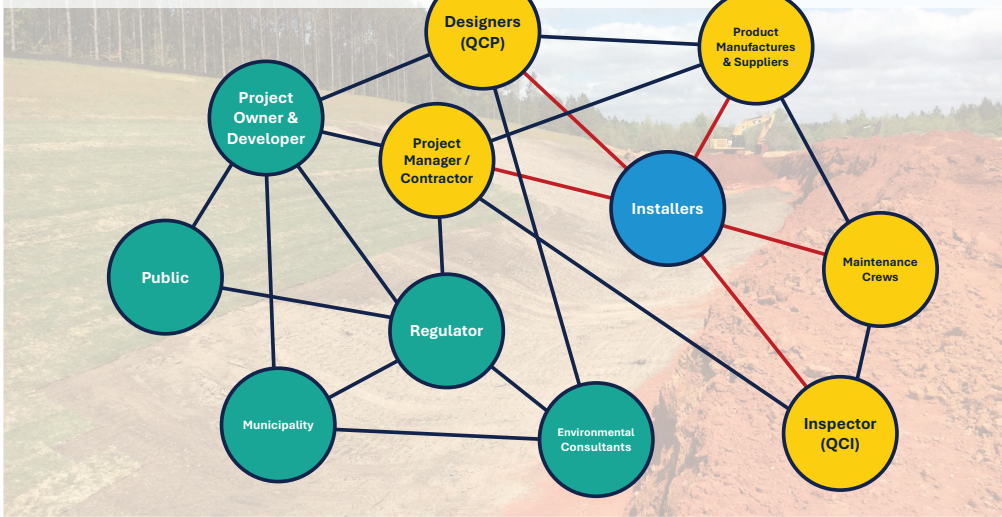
Designers (QCP)

Product Manufactures & Suppliers

Project Owner & Developer

Project Manager / Contractor

Installers

Public

Maintenance Crews

Regulator

Municipality

Environmental Consultants

Inspector (QCI)